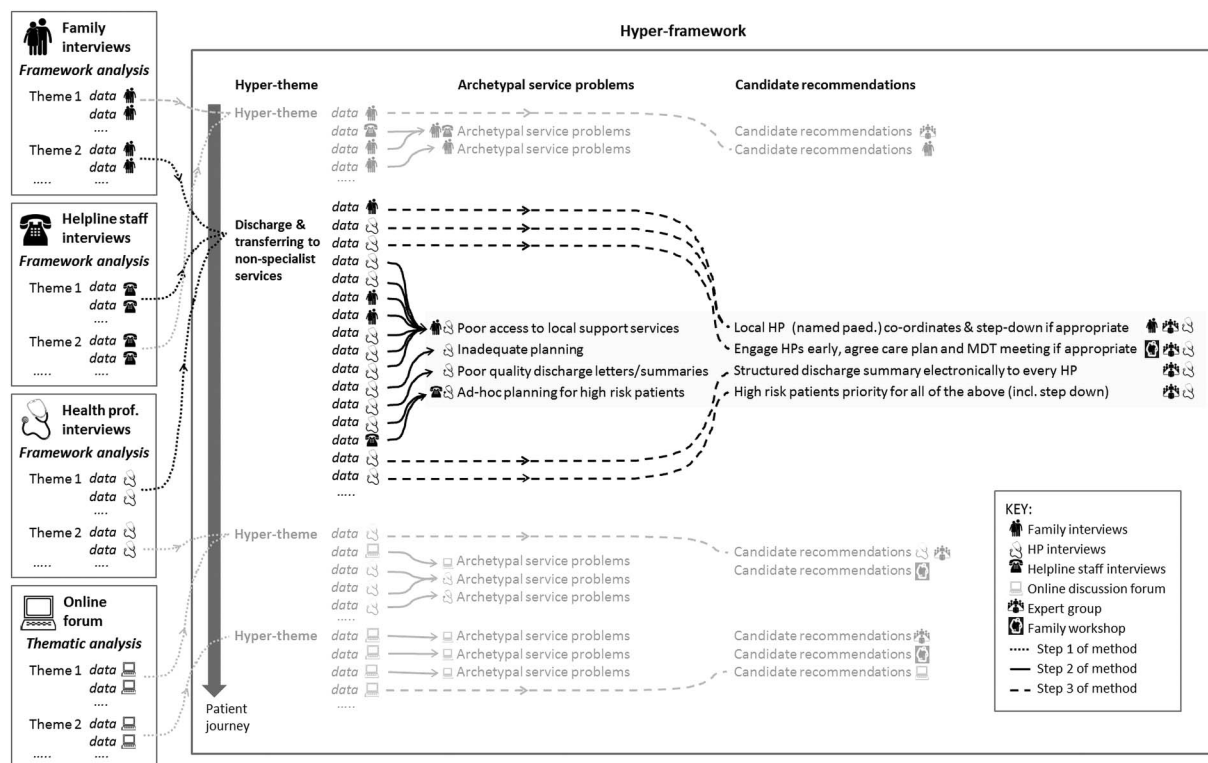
Family interviews
*Framework analysis*
Theme 1 *data*
*data*
....
Theme 2 *data*
*data*
..... ....

Helpline staff interviews
*Framework analysis*
Theme 1 *data*
*data*
....
Theme 2 *data*
*data*
..... ....

Health prof. interviews
*Framework analysis*
Theme 1 *data*
*data*
....
Theme 2 *data*
*data*
..... ....

Online forum
*Thematic analysis*
Theme 1 *data*
*data*
....
Theme 2 *data*
*data*
..... ....

Hyper-framework

Hyper-theme
Archetypal service problems
Candidate recommendations

Hyper-theme
*data*
*data* Archetypal service problems
*data* Archetypal service problems
*data*
.....
Candidate recommendations
Candidate recommendations

Discharge & transferring to non-specialist services
*data*
*data*
*data*
*data*
*data*
*data*
*data*
*data*
*data*
*data*
*data*
*data*
*data*
*data*
*data*
*data*
*data*
.....
Poor access to local support services
Inadequate planning
Poor quality discharge letters/summaries
Ad-hoc planning for high risk patients
Local HP (named paed.) co-ordinates & step-down if appropriate
Engage HPs early, agree care plan and MDT meeting if appropriate
Structured discharge summary electronically to every HP
High risk patients priority for all of the above (incl. step down)

Hyper-theme
*data*
*data* Archetypal service problems
*data* Archetypal service problems
*data* Archetypal service problems
*data*
Candidate recommendations
Candidate recommendations

Hyper-theme
*data* Archetypal service problems
*data* Archetypal service problems
*data* Archetypal service problems
*data*
.....
Candidate recommendations
Candidate recommendations
Candidate recommendations

Patient journey

KEY:
Family interviews
HP interviews
Helpline staff interviews
Online discussion forum
Expert group
Family workshop
Step 1 of method
Step 2 of method
Step 3 of method